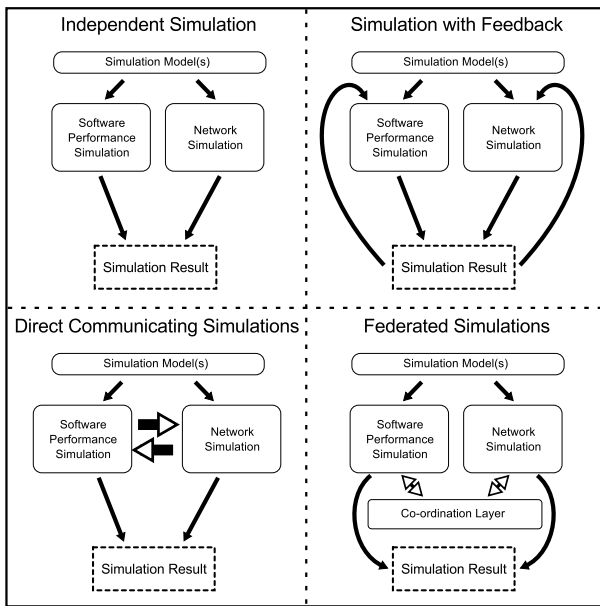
Independent Simulation

Simulation Model(s)

Software Performance Simulation

Network Simulation

Simulation Result

Simulation with Feedback

Simulation Model(s)

Software Performance Simulation

Network Simulation

Simulation Result

Direct Communicating Simulations

Simulation Model(s)

Software Performance Simulation

Network Simulation

Simulation Result

Federated Simulations

Simulation Model(s)

Software Performance Simulation

Network Simulation

Co-ordination Layer

Simulation Result